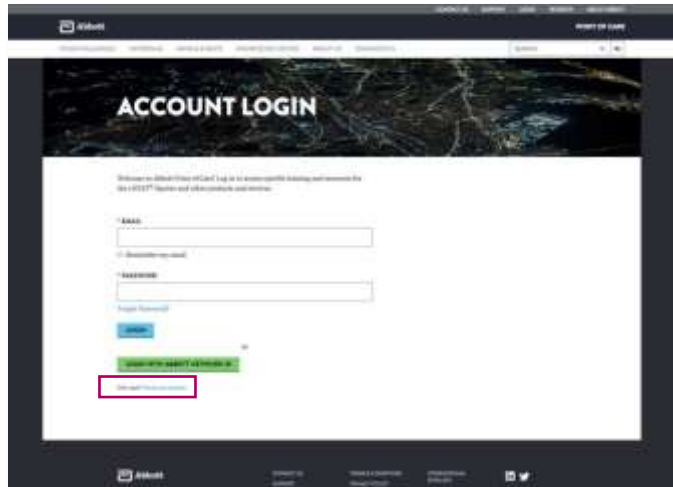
CONTACT US SUPPORT LOGIN REGISTER ABOUT ABBOTT

Abbott

POINT OF CARE

SEARCH

ACCOUNT LOGIN

Welcome to Abbott Point of Care! Log in to access specific training and resources for the i-STAT® System and other products and services.

* EMAIL

Remember my email

* PASSWORD

Forgot Password?

LOGIN

or

LOGIN WITH ABBOTT NETWORK ID

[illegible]

Abbott

CONTACT US SUPPORT

TERMS & CONDITIONS PRIVACY POLICY

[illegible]